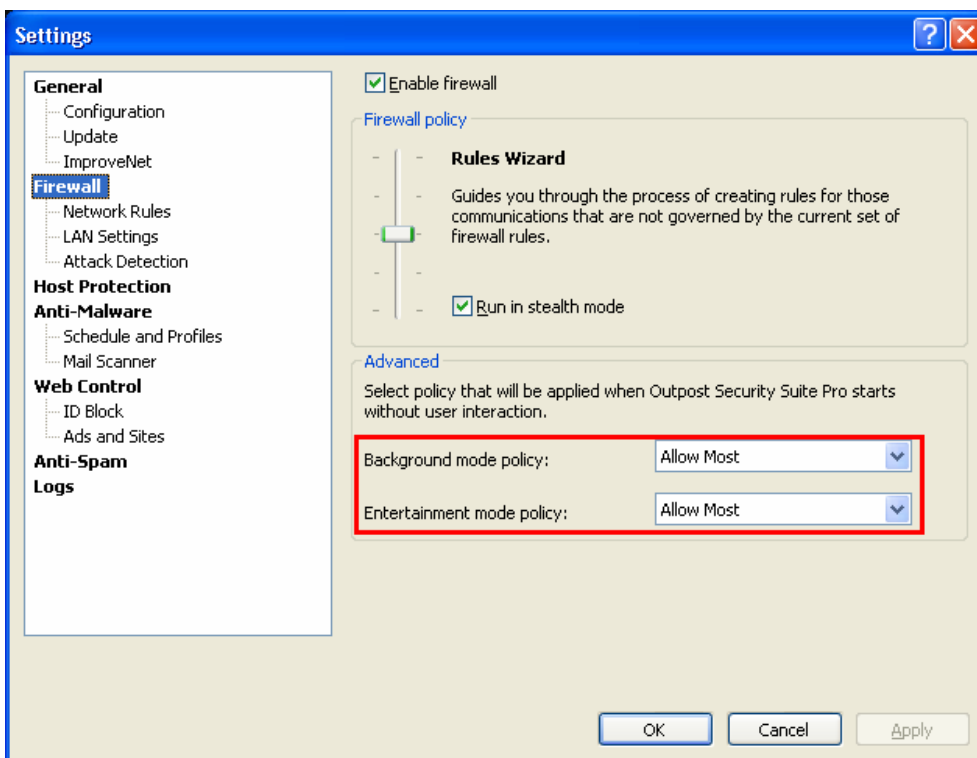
Settings

General
Configuration
Update
ImproveNet
Firewall
Network Rules
LAN Settings
Attack Detection
Host Protection
Anti-Malware
Schedule and Profiles
Mail Scanner
Web Control
ID Block
Ads and Sites
Anti-Spam
Logs

Enable firewall

Firewall policy

Rules Wizard

Guides you through the process of creating rules for those communications that are not governed by the current set of firewall rules.

Run in stealth mode

Advanced

Select policy that will be applied when Outpost Security Suite Pro starts without user interaction.

Background mode policy: Allow Most

Entertainment mode policy: Allow Most

OK Cancel Apply